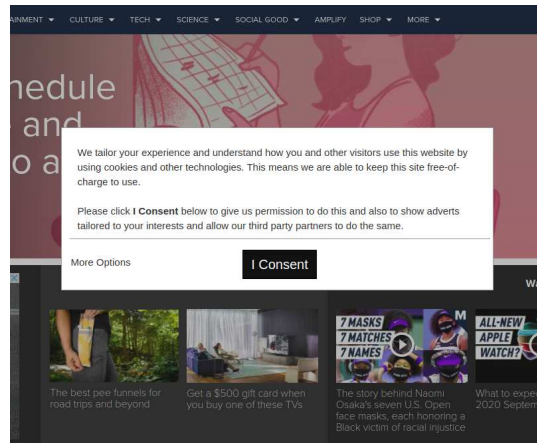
AINMENT ▾ CULTURE ▾ TECH ▾ SCIENCE ▾ SOCIAL GOOD ▾ AMPLIFY SHOP ▾ MORE ▾

hedule
and
o a

We tailor your experience and understand how you and other visitors use this website by using cookies and other technologies. This means we are able to keep this site free-of-charge to use.

Please click **I Consent** below to give us permission to do this and also to show adverts tailored to your interests and allow our third party partners to do the same.

More Options

I Consent

WA

7 MASKS 7 MATCHES 7 NAMES

M

ALL-NEW APPLE WATCH?

The best pee funnels for road trips and beyond

Get a $500 gift card when you buy one of these TVs

The story behind Naomi Osaka's seven U.S. Open face masks, each honoring a Black victim of racial injustice

What to expe 2020 Septem